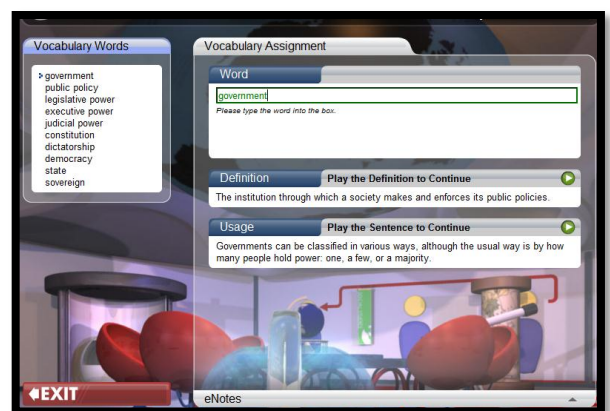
Vocabulary Words

government
public policy
legislative power
executive power
judicial power
constitution
dictatorship
democracy
state
sovereign

Vocabulary Assignment

Word

government

Please type the word into the box.

Definition

Play the Definition to Continue

The institution through which a society makes and enforces its public policies.

Usage

Play the Sentence to Continue

Governments can be classified in various ways, although the usual way is by how many people hold power: one, a few, or a majority.

EXIT

eNotes